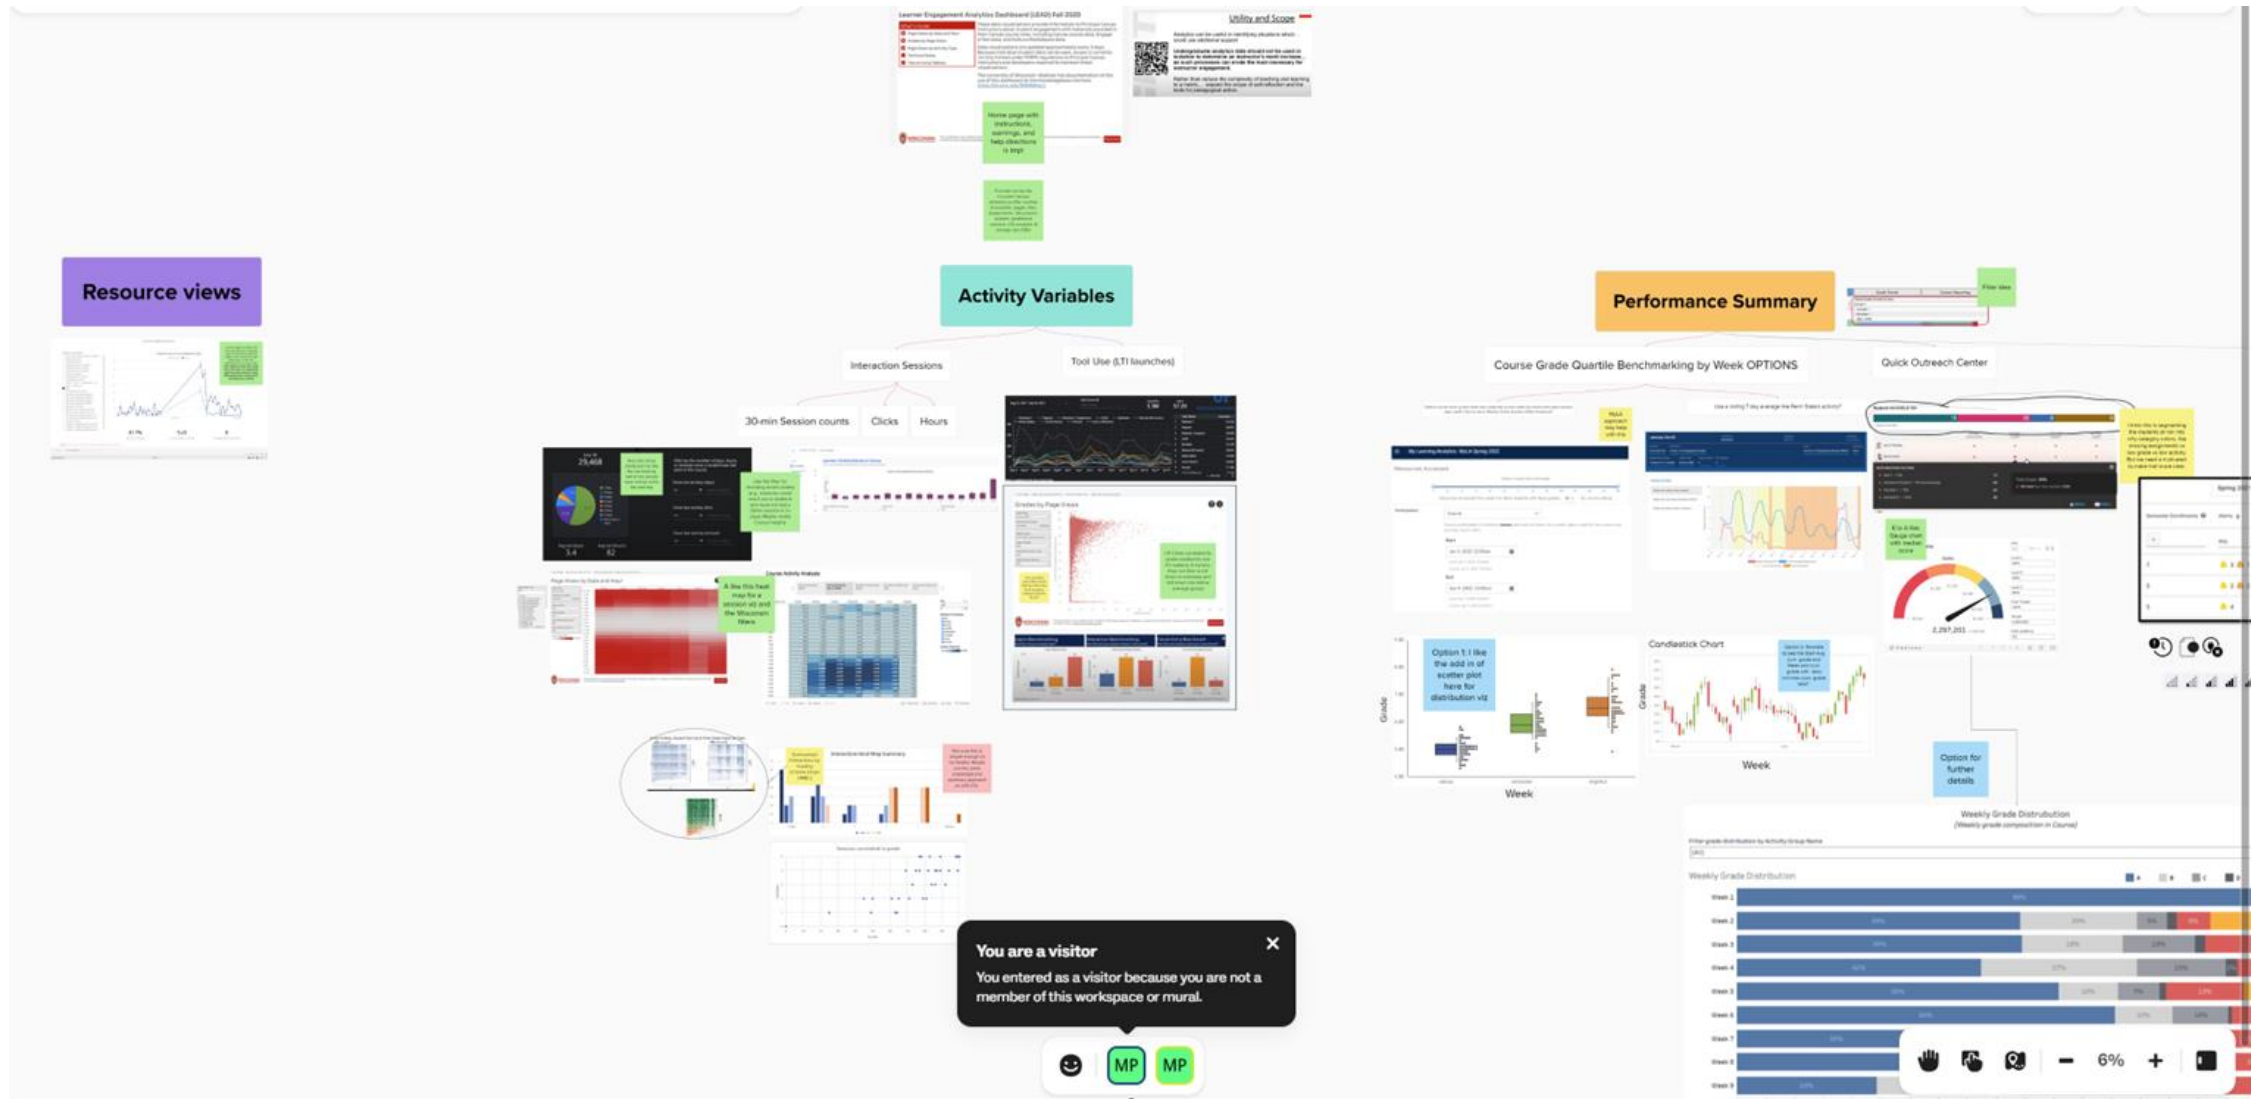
Learner Engagement Analytics Dashboard (LEAD) Fall 2020

Utility and Scope

Home page with instructions, warnings, and help directions is large

Resource views

Activity Variables

Interaction Sessions

Tool Use (LTI launches)

30-min Session counts

Clicks

Hours

25,468

A like this heat map for a session viz and the Wisconsin filters

Grades by Page Views

Course Activity Analysis

Performance Summary

Filter view

Course Grade Quartile Benchmarking by Week OPTIONS

Quick Outreach Center

Option 1: I like the add in of scatter plot here for distribution viz

Grade

Week

Candlestick Chart

Grade

Week

Option for further details

2,297,203

Weekly Grade Distribution

Weekly Grade Distribution

You are a visitor

You entered as a visitor because you are not a member of this workspace or mural.

MP

MP

6%